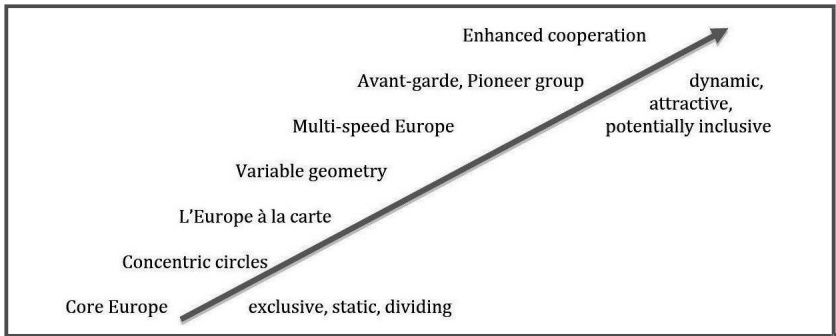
Enhanced cooperation

Avant-garde, Pioneer group

dynamic, attractive, potentially inclusive

Multi-speed Europe

Variable geometry

L'Europe à la carte

Concentric circles

Core Europe

exclusive, static, dividing